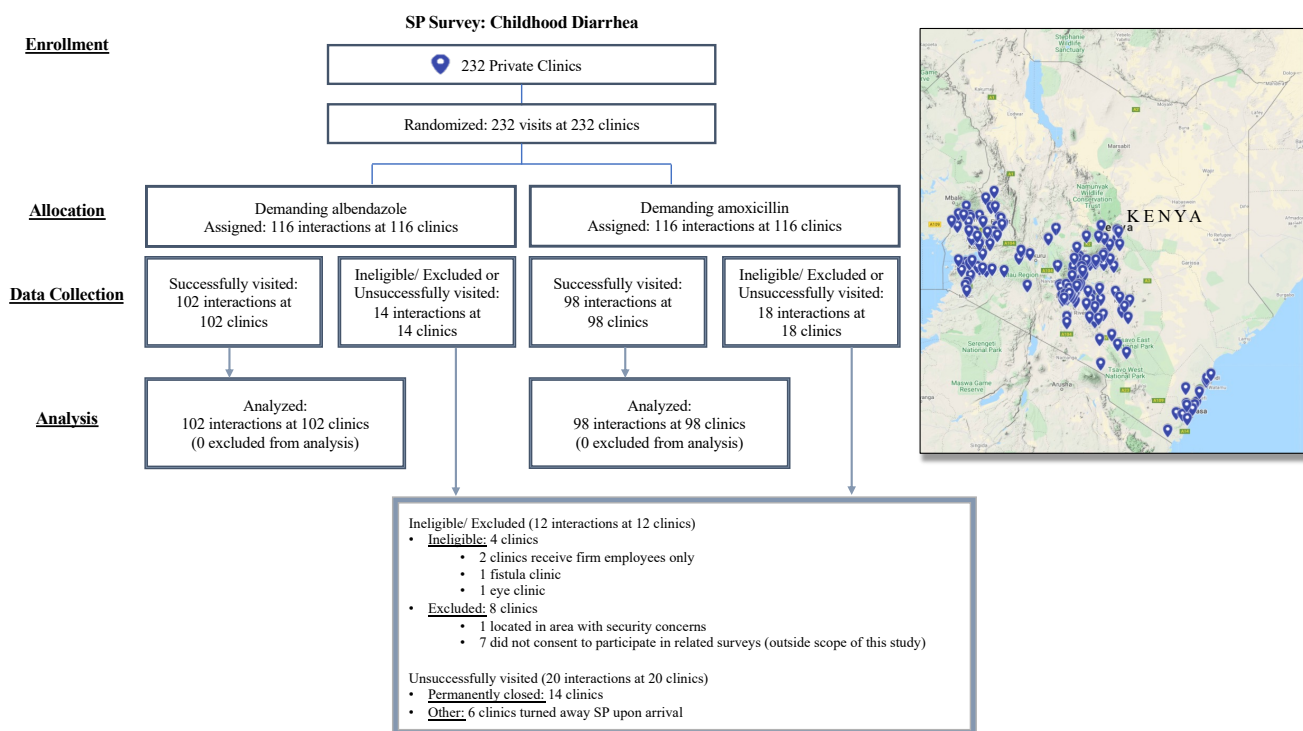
SP Survey: Childhood Diarrhea

Enrollment

232 Private Clinics

Randomized: 232 visits at 232 clinics

Allocation

Demanding albendazole
Assigned: 116 interactions at 116 clinics

Demanding amoxicillin
Assigned: 116 interactions at 116 clinics

Data Collection

Successfully visited:
102 interactions at
102 clinics

Ineligible/ Excluded or
Unsuccessfully visited:
14 interactions at
14 clinics

Successfully visited:
98 interactions at
98 clinics

Ineligible/ Excluded or
Unsuccessfully visited:
18 interactions at
18 clinics

Analysis

Analyzed:
102 interactions at 102 clinics
(0 excluded from analysis)

Analyzed:
98 interactions at 98 clinics
(0 excluded from analysis)

KENYA

Ineligible/ Excluded (12 interactions at 12 clinics)
• Ineligible: 4 clinics
  • 2 clinics receive firm employees only
  • 1 fistula clinic
  • 1 eye clinic
• Excluded: 8 clinics
  • 1 located in area with security concerns
  • 7 did not consent to participate in related surveys (outside scope of this study)

Unsuccessfully visited (20 interactions at 20 clinics)
• Permanently closed: 14 clinics
• Other: 6 clinics turned away SP upon arrival